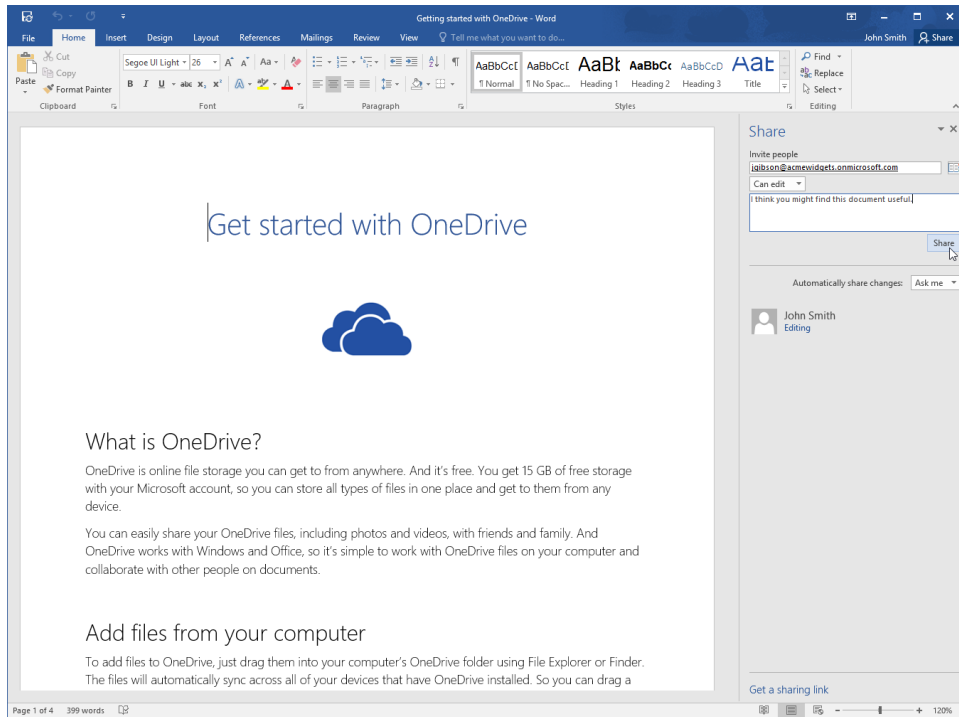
Getting started with OneDrive - Word

John Smith Share

File Home Insert Design Layout References Mailings Review View Tell me what you want to do...

Cut
Copy
Paste
Format Painter
Clipboard

Segoe UI Light 26
B I U abc $x_2$ $x^2$
Font

Paragraph

AaBbCcD ¶ Normal
AaBbCcD ¶ No Spac...
AaBb Heading 1
AaBbCc Heading 2
AaBbCcD Heading 3
AaB Title
Styles

Find
Replace
Select
Editing

Get started with OneDrive

What is OneDrive?

OneDrive is online file storage you can get to from anywhere. And it's free. You get 15 GB of free storage with your Microsoft account, so you can store all types of files in one place and get to them from any device.

You can easily share your OneDrive files, including photos and videos, with friends and family. And OneDrive works with Windows and Office, so it's simple to work with OneDrive files on your computer and collaborate with other people on documents.

Add files from your computer

To add files to OneDrive, just drag them into your computer's OneDrive folder using File Explorer or Finder. The files will automatically sync across all of your devices that have OneDrive installed. So you can drag a

Share

Invite people
jgibson@acmewidgets.onmicrosoft.com
Can edit
I think you might find this document useful.
Share

Automatically share changes: Ask me

John Smith
Editing

Get a sharing link

Page 1 of 4 399 words 120%